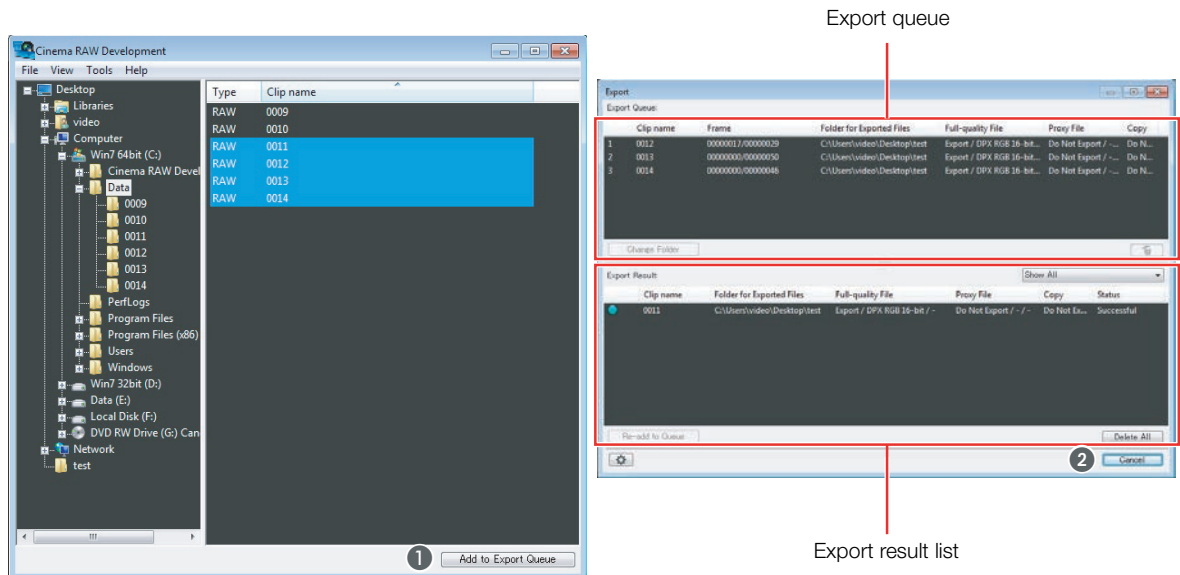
Cinema RAW Development

File View Tools Help

Desktop
Libraries
video
Computer
Win7 64bit (C:)
Cinema RAW Devel
Data
0009
0010
0011
0012
0013
0014
PerfLogs
Program Files
Program Files (x86)
Users
Windows
Win7 32bit (D:)
Data (E:)
Local Disk (F:)
DVD RW Drive (G:) Can
Network
test

| Type | Clip name |
|---|---|
| RAW | 0009 |
| RAW | 0010 |
| RAW | 0011 |
| RAW | 0012 |
| RAW | 0013 |
| RAW | 0014 |

1 Add to Export Queue

Export queue

Export
Export Queue:

| | Clip name | Frame | Folder for Exported Files | Full-quality File | Proxy File | Copy |
|---|---|---|---|---|---|---|
| 1 | 0012 | 00000017/00000029 | C:\Users\video\Desktop\test | Export / DPX RGB 16-bit... | Do Not Export / -... | Do N... |
| 2 | 0013 | 00000000/00000050 | C:\Users\video\Desktop\test | Export / DPX RGB 16-bit... | Do Not Export / -... | Do N... |
| 3 | 0014 | 00000000/00000046 | C:\Users\video\Desktop\test | Export / DPX RGB 16-bit... | Do Not Export / -... | Do N... |

Change Folder

Export Result: Show All

| | Clip name | Folder for Exported Files | Full-quality File | Proxy File | Copy | Status |
|---|---|---|---|---|---|---|
| | 0011 | C:\Users\video\Desktop\test | Export / DPX RGB 16-bit / - | Do Not Export / - / - | Do Not Ex... | Successful |

Re-add to Queue
Delete All

2 Cancel

Export result list